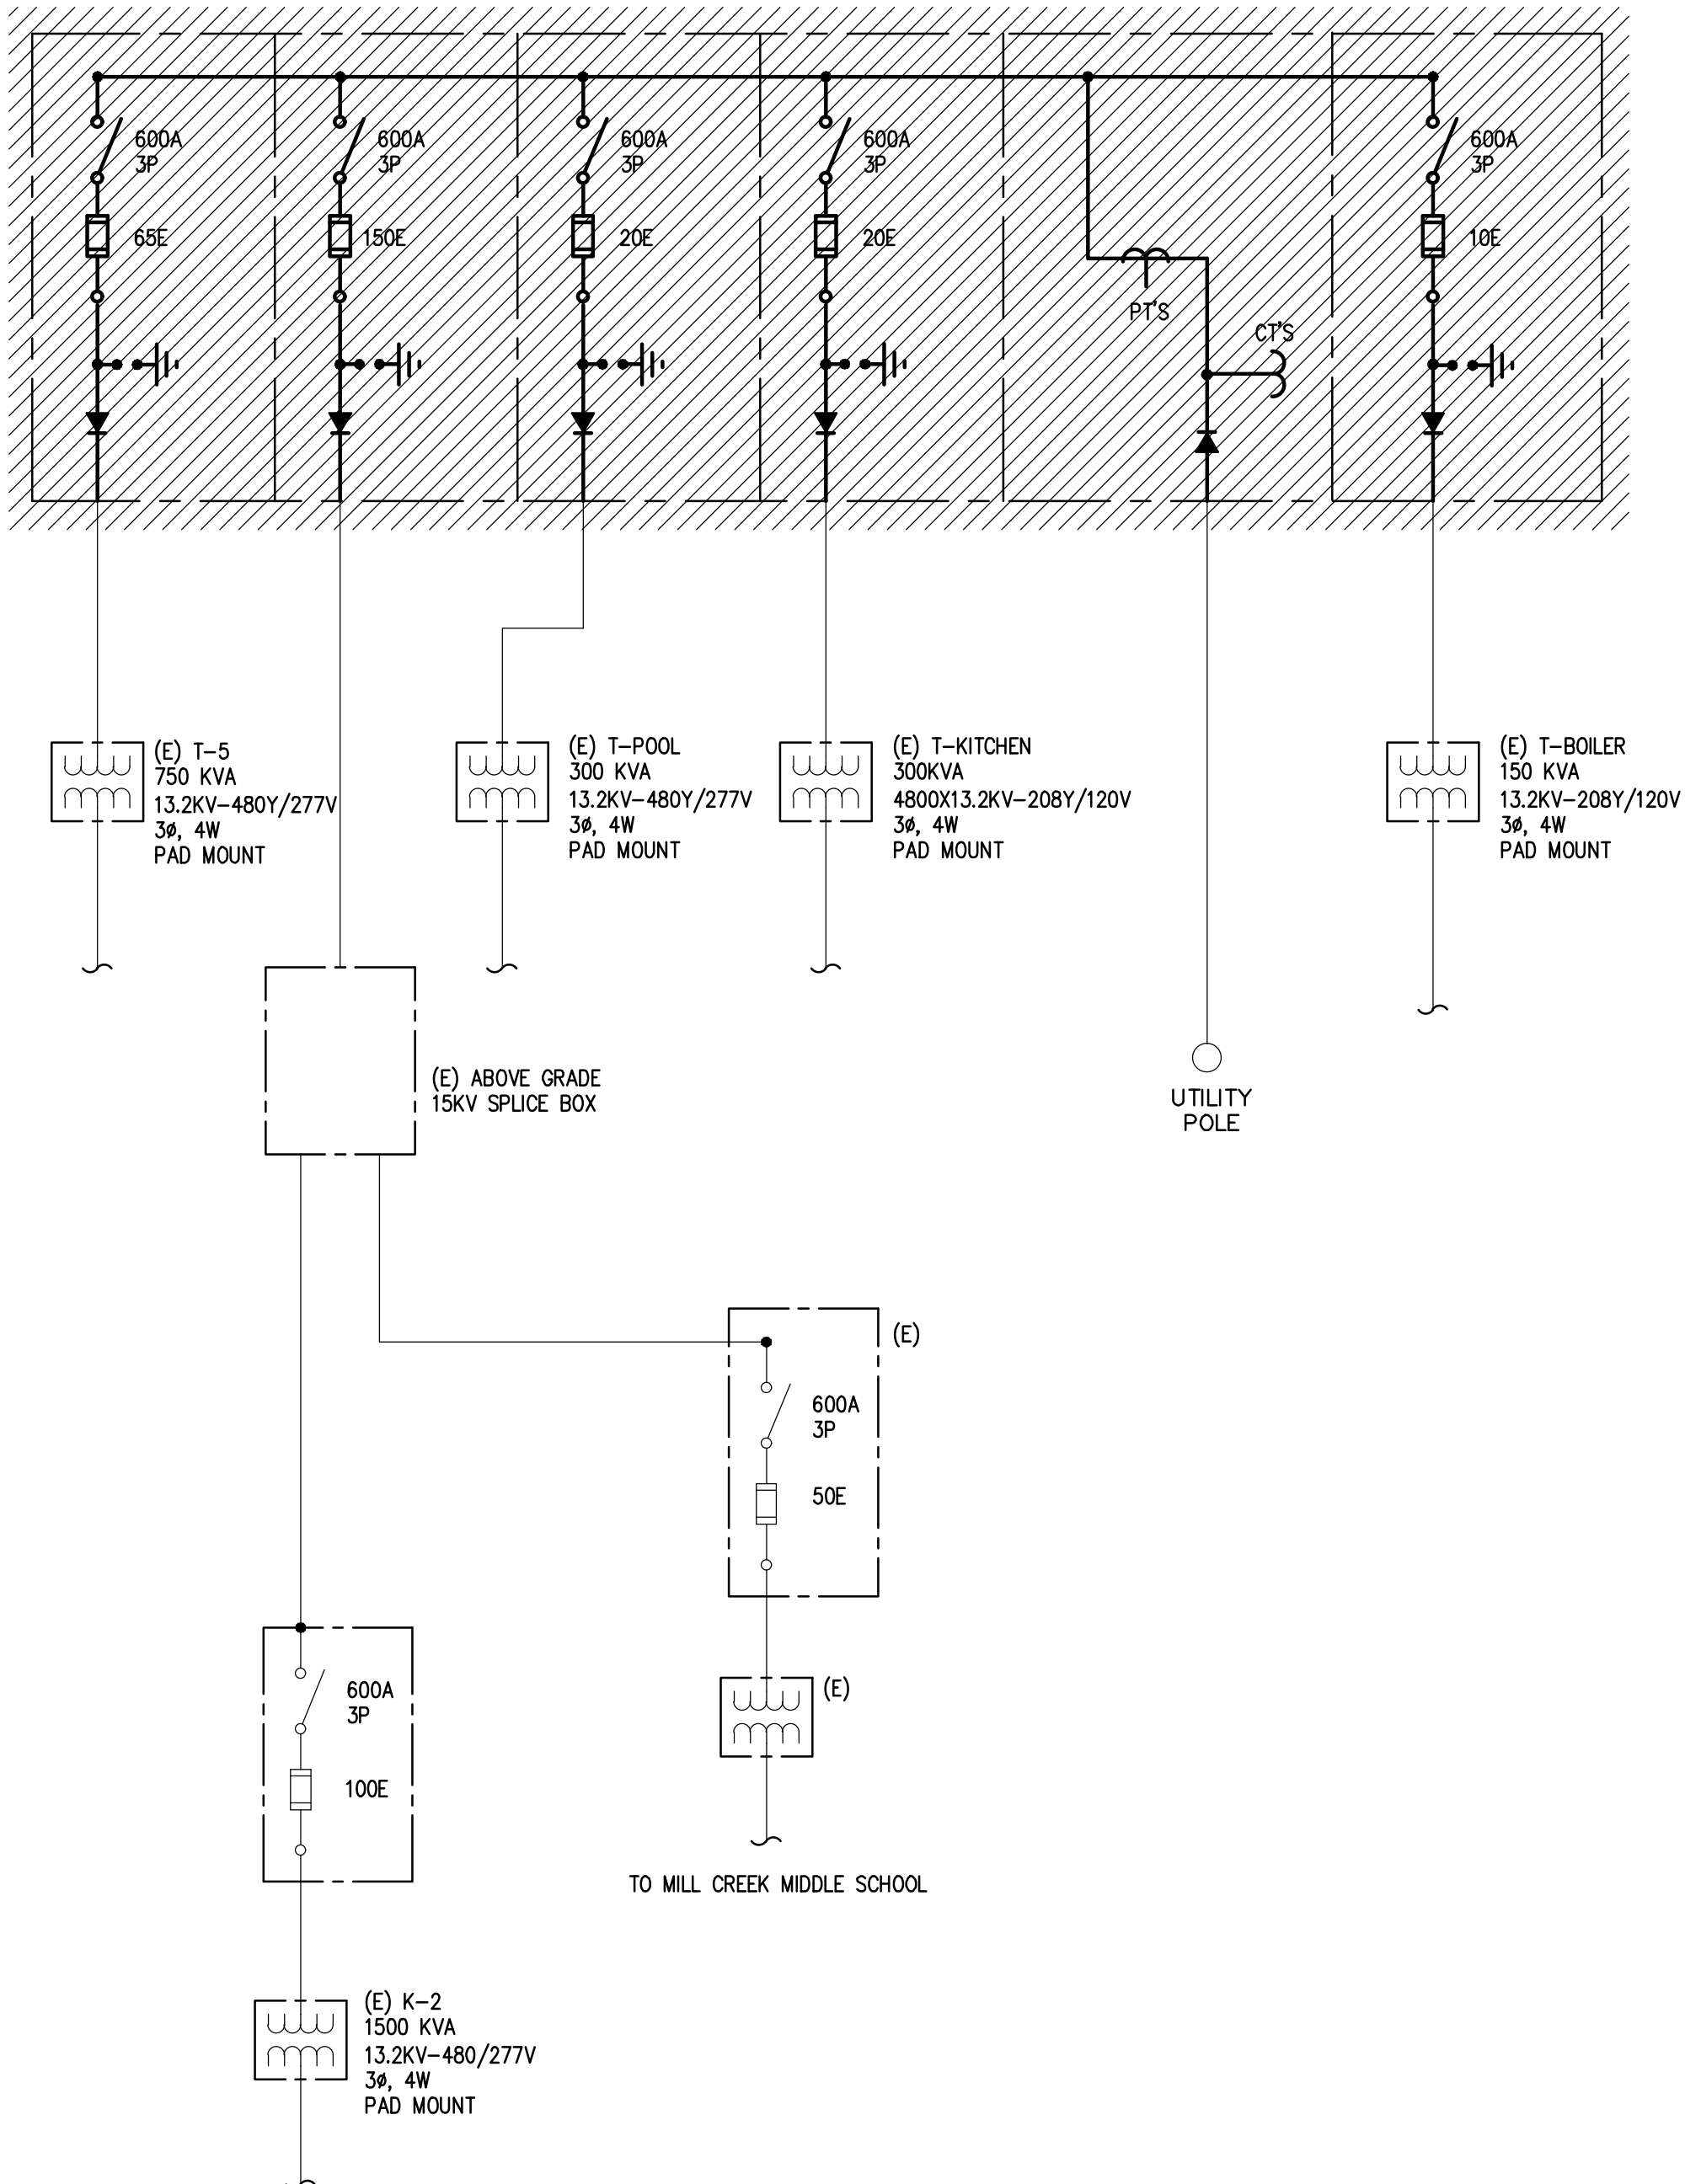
600A
3P

65E

600A
3P

150E

600A
3P

20E

600A
3P

20E

PT'S

CT'S

600A
3P

10E

(E) T-5
750 KVA
13.2KV-480Y/277V
3ø, 4W
PAD MOUNT

(E) T-POOL
300 KVA
13.2KV-480Y/277V
3ø, 4W
PAD MOUNT

(E) T-KITCHEN
300KVA
4800X13.2KV-208Y/120V
3ø, 4W
PAD MOUNT

(E) T-BOILER
150 KVA
13.2KV-208Y/120V
3ø, 4W
PAD MOUNT

(E) ABOVE GRADE
15KV SPLICE BOX

UTILITY
POLE

(E)

600A
3P

50E

600A
3P

100E

(E)

TO MILL CREEK MIDDLE SCHOOL

(E) K-2
1500 KVA
13.2KV-480/277V
3ø, 4W
PAD MOUNT